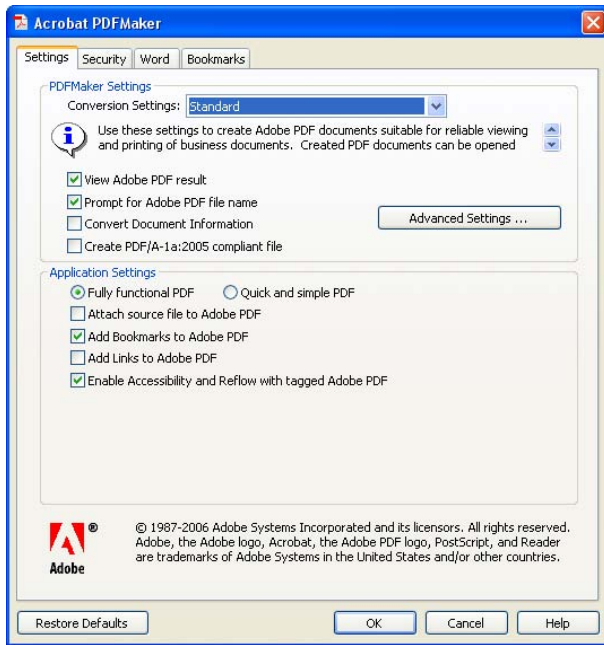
Acrobat PDFMaker

Settings | Security | Word | Bookmarks

PDFMaker Settings

Conversion Settings: Standard

Use these settings to create Adobe PDF documents suitable for reliable viewing and printing of business documents. Created PDF documents can be opened

View Adobe PDF result

Prompt for Adobe PDF file name

Convert Document Information

Create PDF/A-1a:2005 compliant file

Advanced Settings ...

Application Settings

Fully functional PDF

Quick and simple PDF

Attach source file to Adobe PDF

Add Bookmarks to Adobe PDF

Add Links to Adobe PDF

Enable Accessibility and Reflow with tagged Adobe PDF

Adobe ®

© 1987-2006 Adobe Systems Incorporated and its licensors. All rights reserved. Adobe, the Adobe logo, Acrobat, the Adobe PDF logo, PostScript, and Reader are trademarks of Adobe Systems in the United States and/or other countries.

Restore Defaults

OK

Cancel

Help